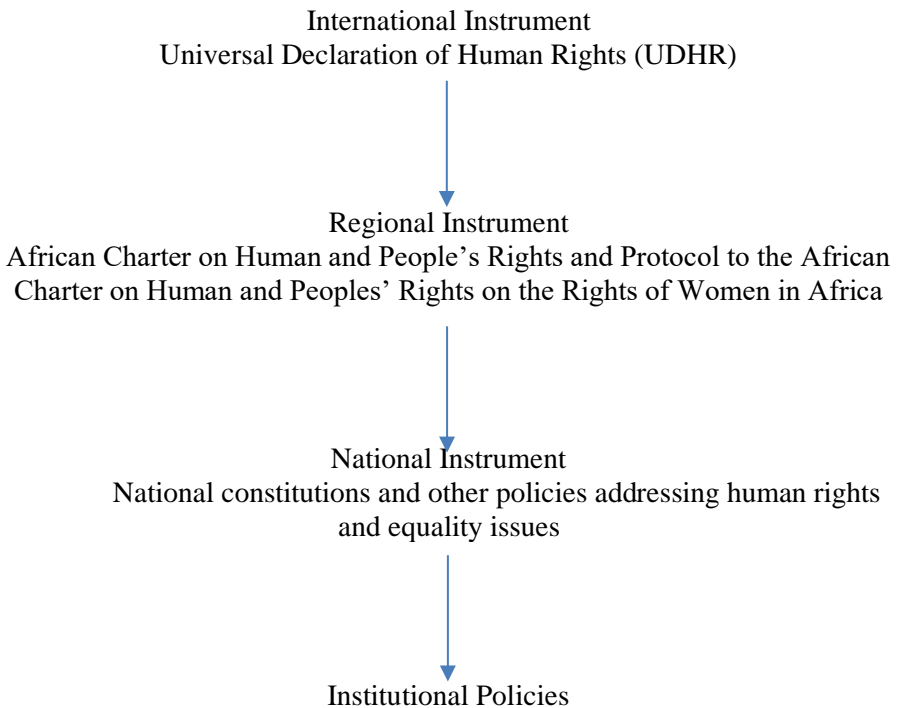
International Instrument
Universal Declaration of Human Rights (UDHR)

Regional Instrument
African Charter on Human and People’s Rights and Protocol to the African Charter on Human and Peoples’ Rights on the Rights of Women in Africa

National Instrument
National constitutions and other policies addressing human rights and equality issues

Institutional Policies